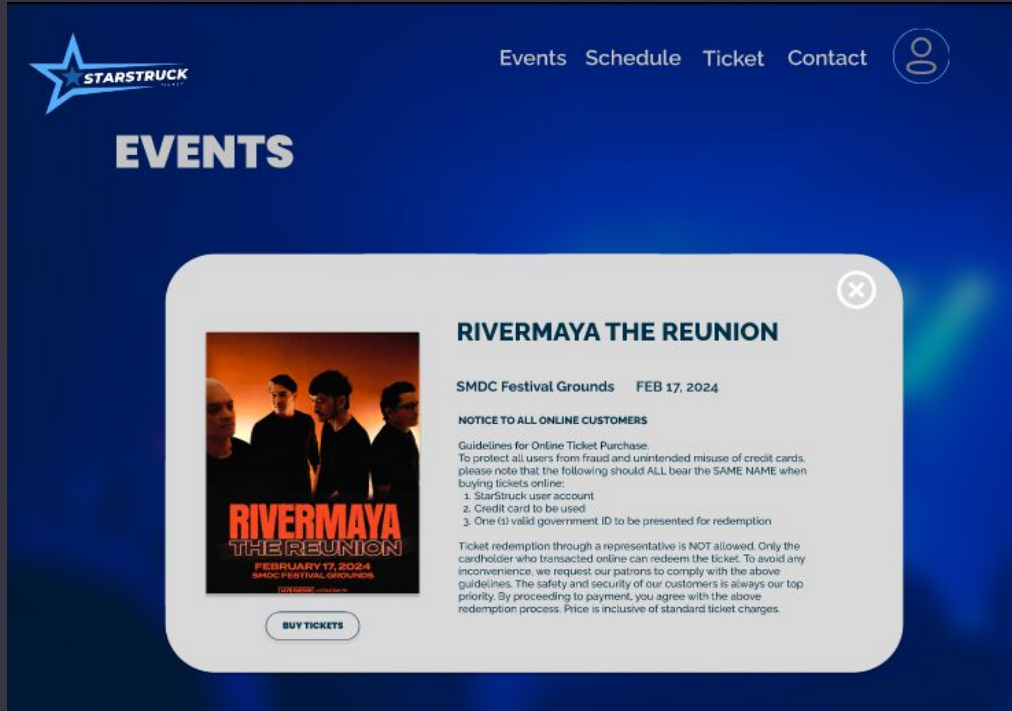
STARSTRUCK
TICKET

Events Schedule Ticket Contact

EVENTS

RIVERMAYA
THE REUNION
FEBRUARY 17, 2024
SMDC FESTIVAL GROUNDS
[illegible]

BUY TICKETS

RIVERMAYA THE REUNION

SMDC Festival Grounds FEB 17, 2024

NOTICE TO ALL ONLINE CUSTOMERS

Guidelines for Online Ticket Purchase.
To protect all users from fraud and unintended misuse of credit cards, please note that the following should ALL bear the SAME NAME when buying tickets online:
1. StarStruck user account
2. Credit card to be used
3. One (1) valid government ID to be presented for redemption

Ticket redemption through a representative is NOT allowed. Only the cardholder who transacted online can redeem the ticket. To avoid any inconvenience, we request our patrons to comply with the above guidelines. The safety and security of our customers is always our top priority. By proceeding to payment, you agree with the above redemption process. Price is inclusive of standard ticket charges.